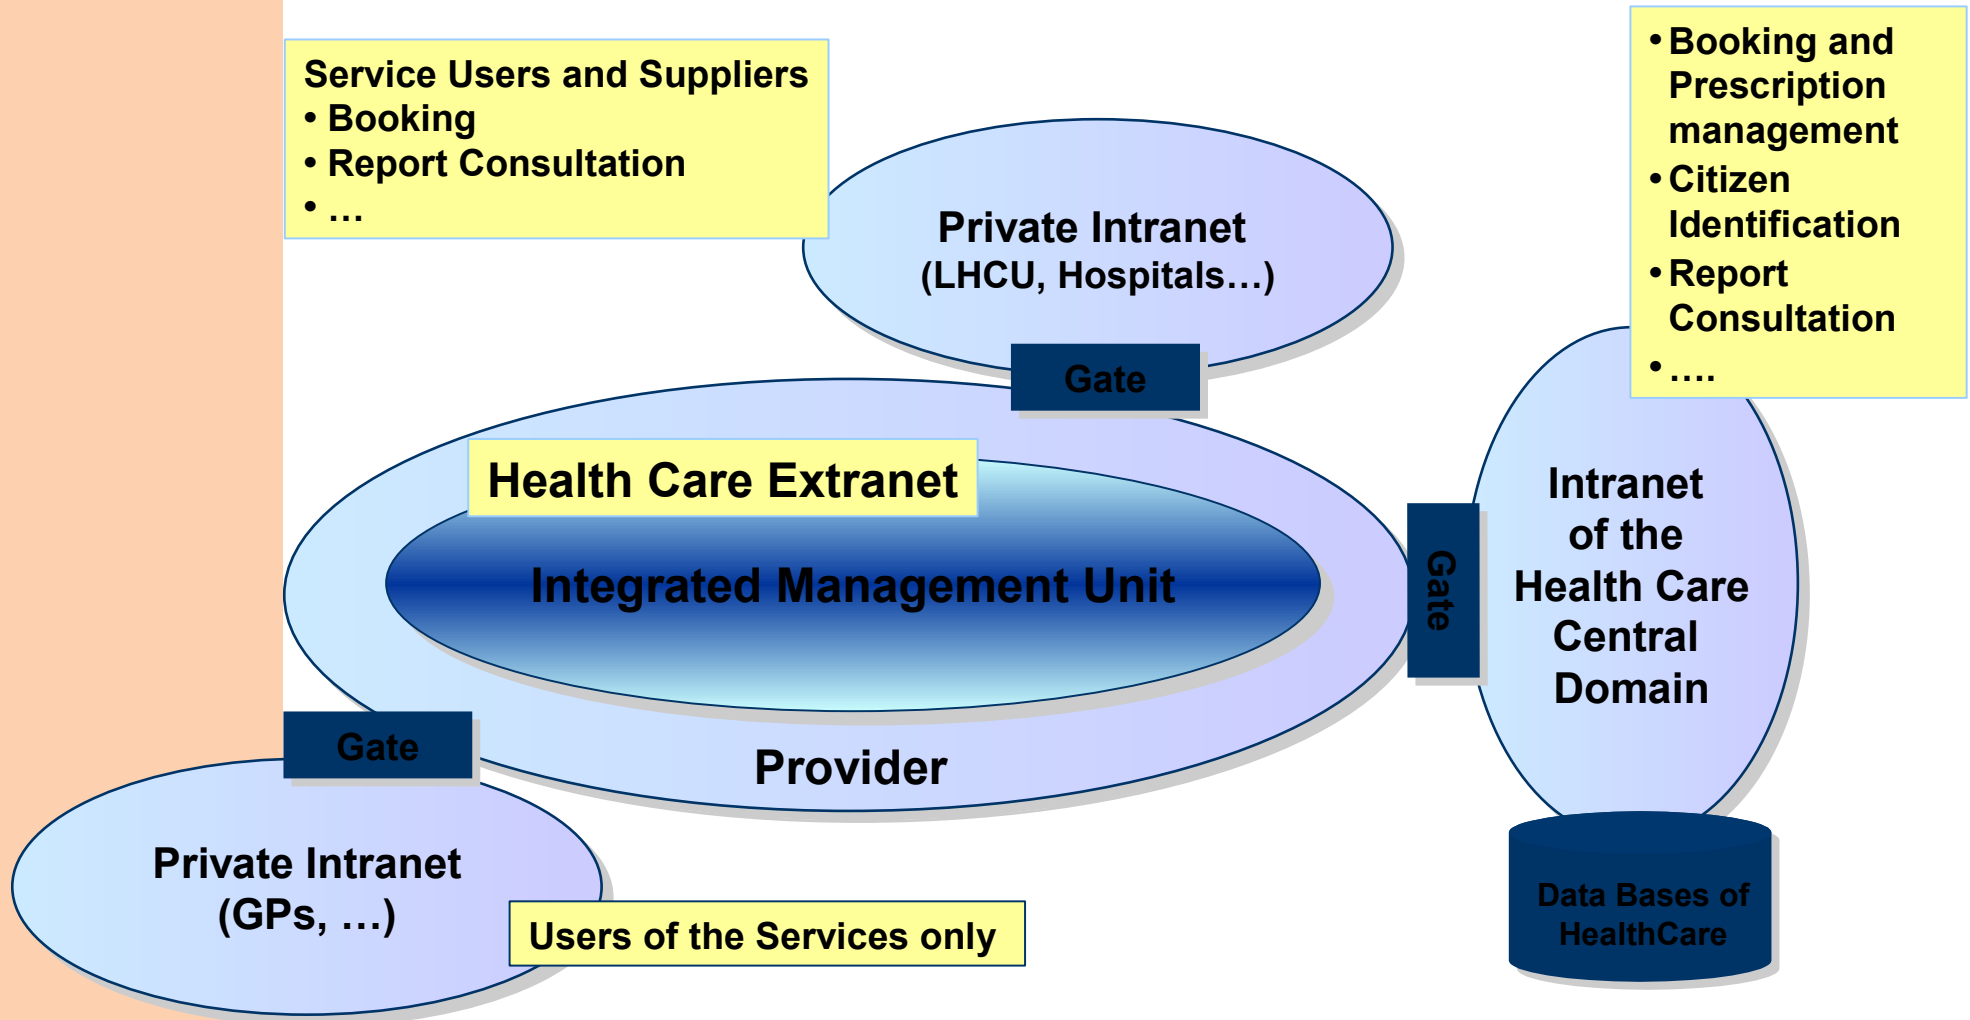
Service Users and Suppliers
• Booking
• Report Consultation
• …

Private Intranet
(LHCU, Hospitals…)

Gate

• Booking and Prescription management
• Citizen Identification
• Report Consultation
• ….

Health Care Extranet

Integrated Management Unit

Gate

Intranet of the Health Care Central Domain

Gate

Provider

Private Intranet
(GPs, …)

Users of the Services only

Data Bases of HealthCare